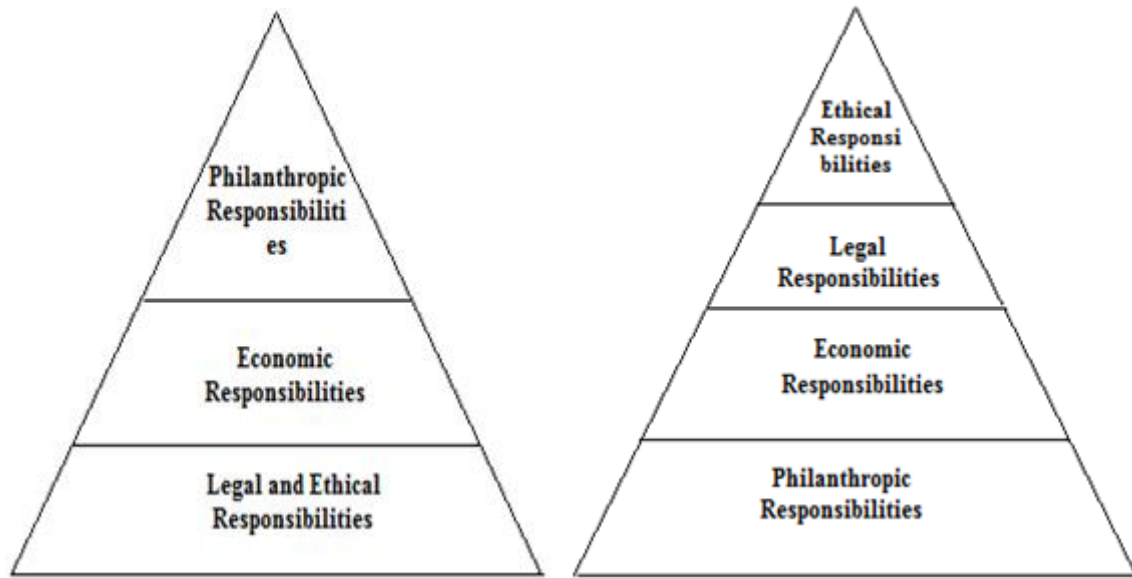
Philanthropic Responsibilities

Economic Responsibilities

Legal and Ethical Responsibilities

Ethical Responsibilities

Legal Responsibilities

Economic Responsibilities

Philanthropic Responsibilities